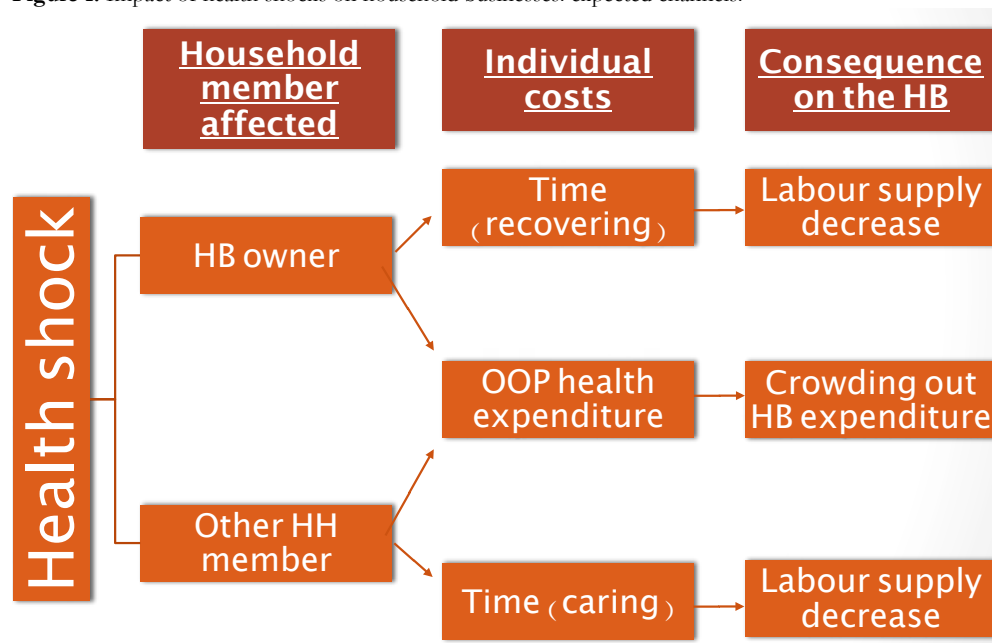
Figure 1. Impact of health shocks on household businesses: expected channels.

Household member affected

Individual costs

Consequence on the HB

Health shock

HB owner

Other HH member

Time (recovering)

OOP health expenditure

Time (caring)

Labour supply decrease

Crowding out HB expenditure

Labour supply decrease